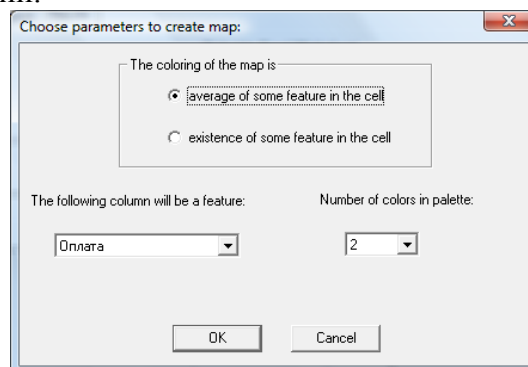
Choose parameters to create map:

The coloring of the map is

average of some feature in the cell

existence of some feature in the cell

The following column will be a feature:

Оплата

Number of colors in palette:

2

OK

Cancel